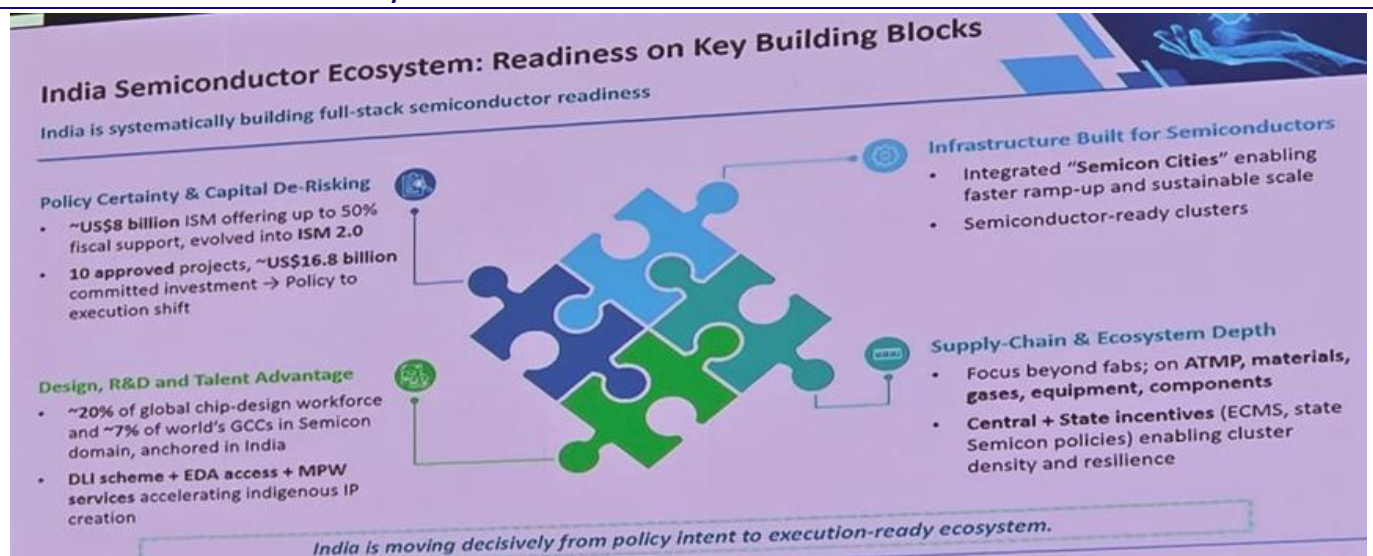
India Semiconductor Ecosystem: Readiness on Key Building Blocks

India is systematically building full-stack semiconductor readiness

Policy Certainty & Capital De-Risking

- ~US$8 billion ISM offering up to 50% fiscal support, evolved into ISM 2.0
- 10 approved projects, ~US$16.8 billion committed investment → Policy to execution shift

Design, R&D and Talent Advantage

- ~20% of global chip-design workforce and ~7% of world's GCCs in Semicon domain, anchored in India
- DLI scheme + EDA access + MPW services accelerating indigenous IP creation

Infrastructure Built for Semiconductors

- Integrated "Semicon Cities" enabling faster ramp-up and sustainable scale
- Semiconductor-ready clusters

Supply-Chain & Ecosystem Depth

- Focus beyond fabs; on ATMP, materials, gases, equipment, components
- Central + State incentives (ECMS, state Semicon policies) enabling cluster density and resilience

India is moving decisively from policy intent to execution-ready ecosystem.